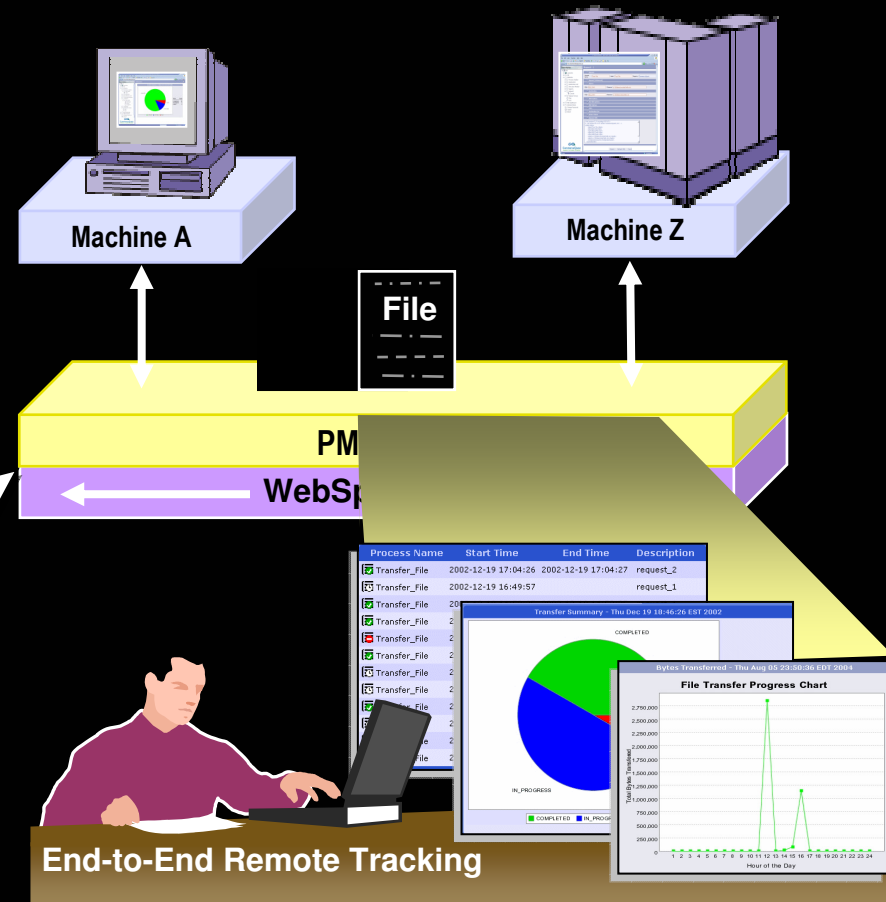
Machine A

Machine Z

File

PM

WebSp

| Process Name | Start Time | End Time | Description |
|---|---|---|---|
| Transfer_File | 2002-12-19 17:04:26 | 2002-12-19 17:04:27 | request_2 |
| Transfer_File | 2002-12-19 16:49:57 | | request_1 |
| Transfer_File | 200 | | |
| Transfer_File | 2 | | |
| Transfer_File | 2 | | |
| Transfer_File | 2 | | |
| Transfer_File | 2 | | |
| Transfer_File | 2 | | |
| Transfer_File | 2 | | |

Transfer Summary - Thu Dec 19 18:46:26 EST 2002

COMPLETED

IN_PROGRESS

COMPLETED IN_PROGR

Bytes Transferred - Thu Aug 05 23:50:36 EDT 2004

File Transfer Progress Chart

2,750,000
2,500,000
2,250,000
2,000,000
1,750,000
1,500,000
1,250,000
1,000,000
750,000
500,000
250,000
0

Total Bytes Transferred

1 2 3 4 5 6 7 8 9 10 11 12 13 14 15 16 17 18 19 20 21 22 23 24

Hour of the Day

End-to-End Remote Tracking